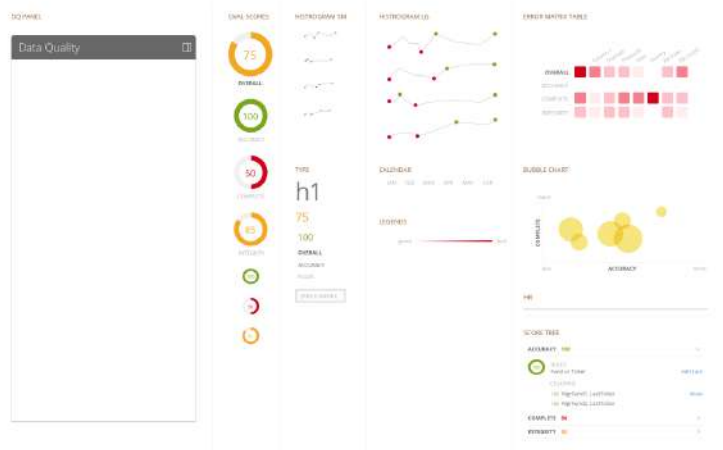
DQ PANEL

Data Quality

DIAL SCORES

75

OVERALL

100

ACCURACY

50

COMPLETE

65

INTEGRITY

HISTOGRAM SM

HISTOGRAM LG

ERROR MATRIX TABLE

OVERALL

ACCURACY

COMPLETE

INTEGRITY

TYPE

h1

75

100

OVERALL

ACCURACY

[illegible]

CALENDAR

LEGENDS

BUBBLE CHART

COMPLETE

ACCURACY

HR

SCORE TREE

ACCURACY 100

COMPLETE 50

INTEGRITY 65